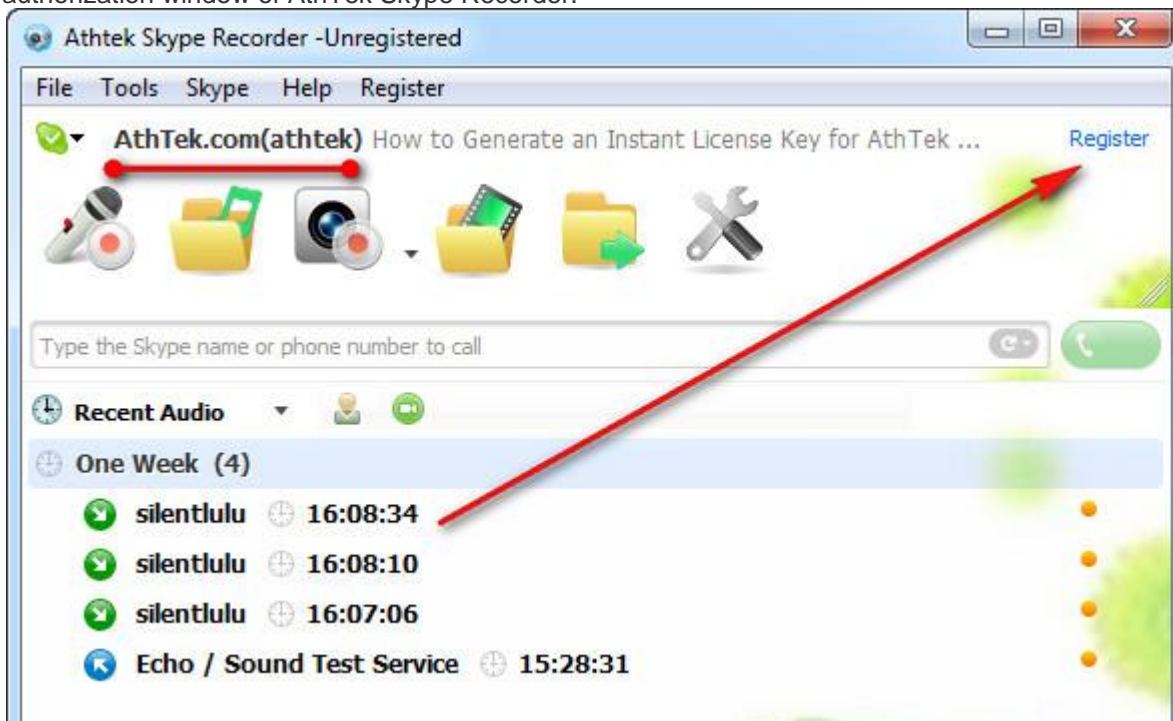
Athtek Skype Recorder -Unregistered

File Tools Skype Help Register

AthTek.com(athtek) How to Generate an Instant License Key for AthTek ...

Register

Type the Skype name or phone number to call

Recent Audio

One Week (4)

silentlulu 16:08:34

silentlulu 16:08:10

silentlulu 16:07:06

Echo / Sound Test Service 15:28:31